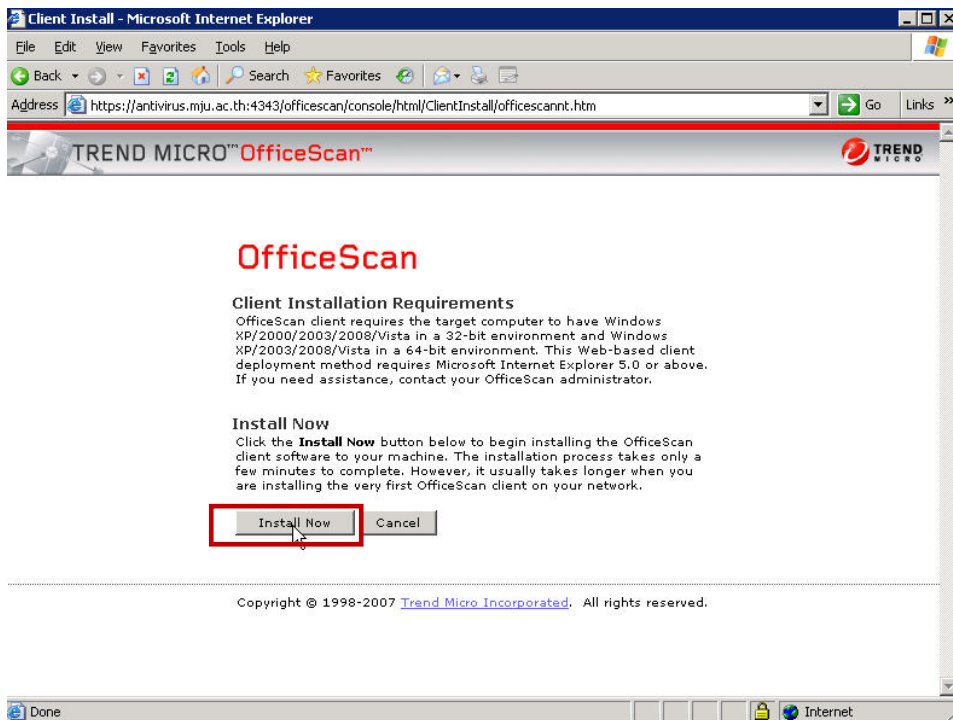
Client Install - Microsoft Internet Explorer

File Edit View Favorites Tools Help

Back Search Favorites

Address https://antivirus.mju.ac.th:4343/officescan/console/html/ClientInstall/officescannt.htm Go Links

TREND MICRO™ OfficeScan™ TREND MICRO

OfficeScan

Client Installation Requirements
OfficeScan client requires the target computer to have Windows XP/2000/2003/2008/Vista in a 32-bit environment and Windows XP/2003/2008/Vista in a 64-bit environment. This Web-based client deployment method requires Microsoft Internet Explorer 5.0 or above. If you need assistance, contact your OfficeScan administrator.

Install Now
Click the **Install Now** button below to begin installing the OfficeScan client software to your machine. The installation process takes only a few minutes to complete. However, it usually takes longer when you are installing the very first OfficeScan client on your network.

Install Now Cancel

Copyright © 1998-2007 Trend Micro Incorporated. All rights reserved.

Done Internet